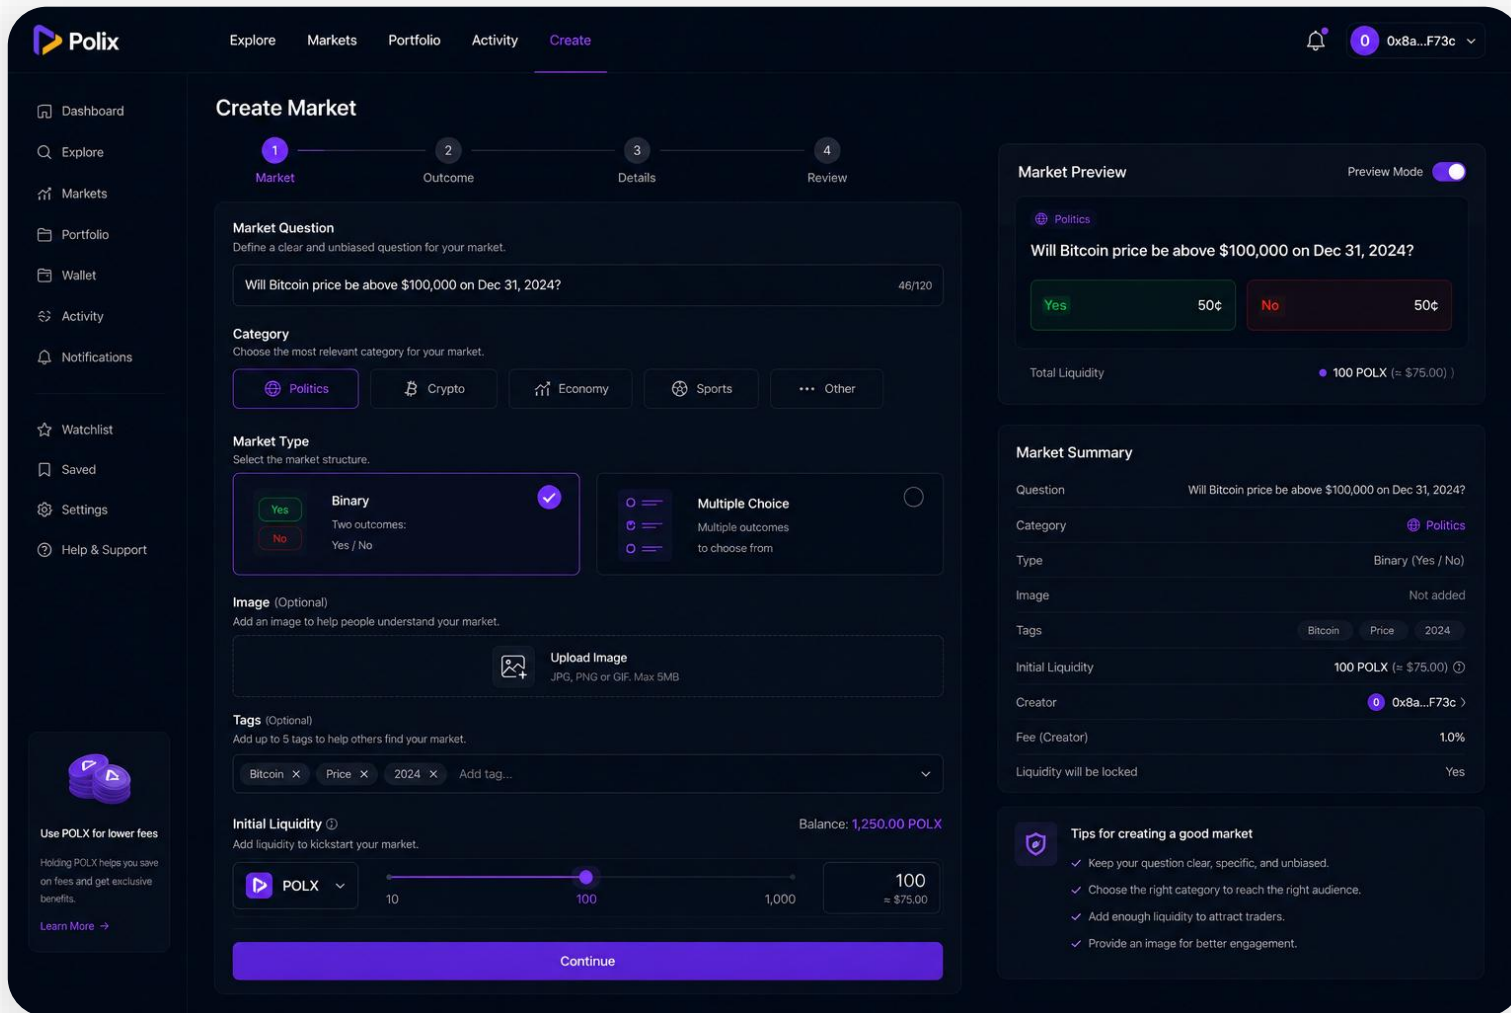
Polix

Explore Markets Portfolio Activity Create

0 0x8a...F73c

Dashboard
Explore
Markets
Portfolio
Wallet
Activity
Notifications
Watchlist
Saved
Settings
Help & Support

Use POLX for lower fees

Holding POLX helps you save on fees and get exclusive benefits.

Learn More →

Create Market

1 Market
2 Outcome
3 Details
4 Review

Market Question
Define a clear and unbiased question for your market.

Will Bitcoin price be above $100,000 on Dec 31, 2024? 46/120

Category
Choose the most relevant category for your market.

Politics Crypto Economy Sports Other

Market Type
Select the market structure.

Yes No Binary Two outcomes: Yes / No

Multiple Choice Multiple outcomes to choose from

Image (Optional)
Add an image to help people understand your market.

Upload Image
JPG, PNG or GIF. Max 5MB

Tags (Optional)
Add up to 5 tags to help others find your market.

Bitcoin × Price × 2024 × Add tag...

Initial Liquidity
Add liquidity to kickstart your market.

Balance: 1,250.00 POLX

POLX

10 100 1,000

100
≈ $75.00

Continue

Market Preview
Preview Mode

Politics
Will Bitcoin price be above $100,000 on Dec 31, 2024?

| Yes | 50¢ | No | 50¢ |
|---|---|---|---|

Total Liquidity 100 POLX (≈ $75.00)

Market Summary

| Question | Will Bitcoin price be above $100,000 on Dec 31, 2024? |
|---|---|
| Category | Politics |
| Type | Binary (Yes / No) |
| Image | Not added |
| Tags | Bitcoin Price 2024 |
| Initial Liquidity | 100 POLX (≈ $75.00) |
| Creator | 0 0x8a...F73c |
| Fee (Creator) | 1.0% |
| Liquidity will be locked | Yes |

Tips for creating a good market
✓ Keep your question clear, specific, and unbiased.
✓ Choose the right category to reach the right audience.
✓ Add enough liquidity to attract traders.
✓ Provide an image for better engagement.